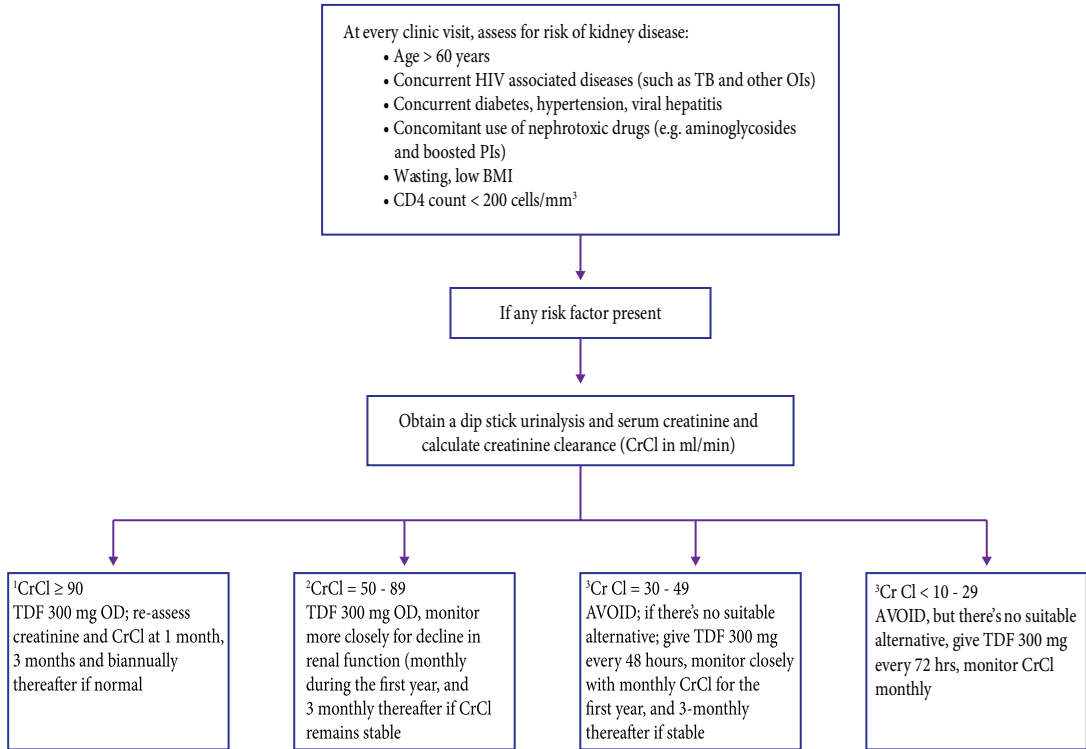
At every clinic visit, assess for risk of kidney disease:

- Age > 60 years
- Concurrent HIV associated diseases (such as TB and other OIs)
- Concurrent diabetes, hypertension, viral hepatitis
- Concomitant use of nephrotoxic drugs (e.g. aminoglycosides and boosted PIs)
- Wasting, low BMI
- CD4 count < 200 cells/mm$^3$

If any risk factor present

Obtain a dip stick urinalysis and serum creatinine and calculate creatinine clearance (CrCl in ml/min)

$^1$CrCl ≥ 90
TDF 300 mg OD; re-assess creatinine and CrCl at 1 month, 3 months and biannually thereafter if normal

$^2$CrCl = 50 - 89
TDF 300 mg OD, monitor more closely for decline in renal function (monthly during the first year, and 3 monthly thereafter if CrCl remains stable

$^3$Cr Cl = 30 - 49
AVOID; if there's no suitable alternative; give TDF 300 mg every 48 hours, monitor closely with monthly CrCl for the first year, and 3-monthly thereafter if stable

$^3$Cr Cl < 10 - 29
AVOID, but there's no suitable alternative, give TDF 300 mg every 72 hrs, monitor CrCl monthly